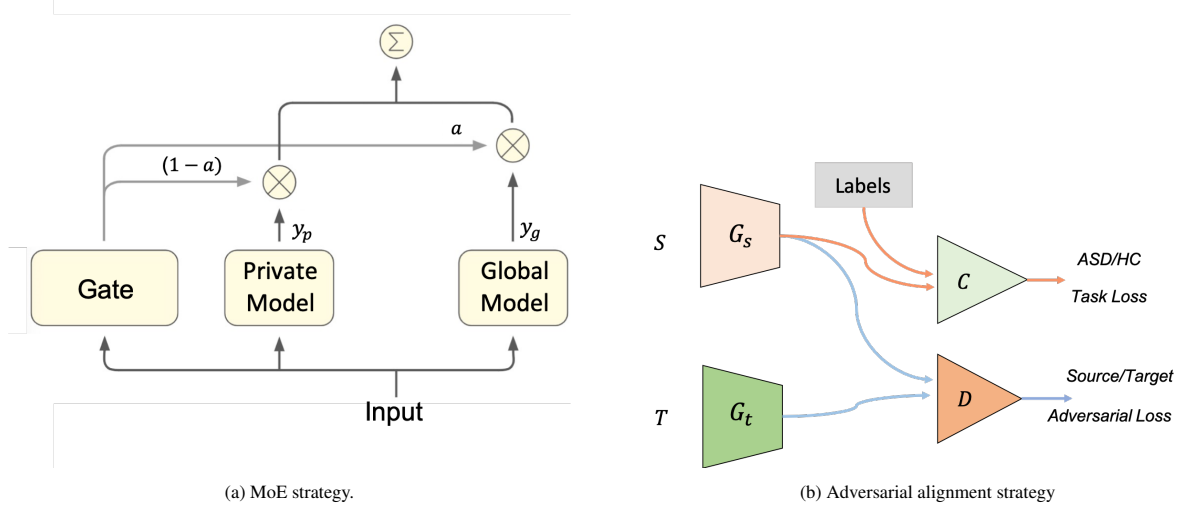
$\Sigma$

$a$

$(1-a)$

$\otimes$

$\otimes$

$y_p$

$y_g$

Gate

Private Model

Global Model

Input

(a) MoE strategy.

Labels

$S$

$G_s$

$C$

ASD/HC

Task Loss

$T$

$G_t$

$D$

Source/Target

Adversarial Loss

(b) Adversarial alignment strategy